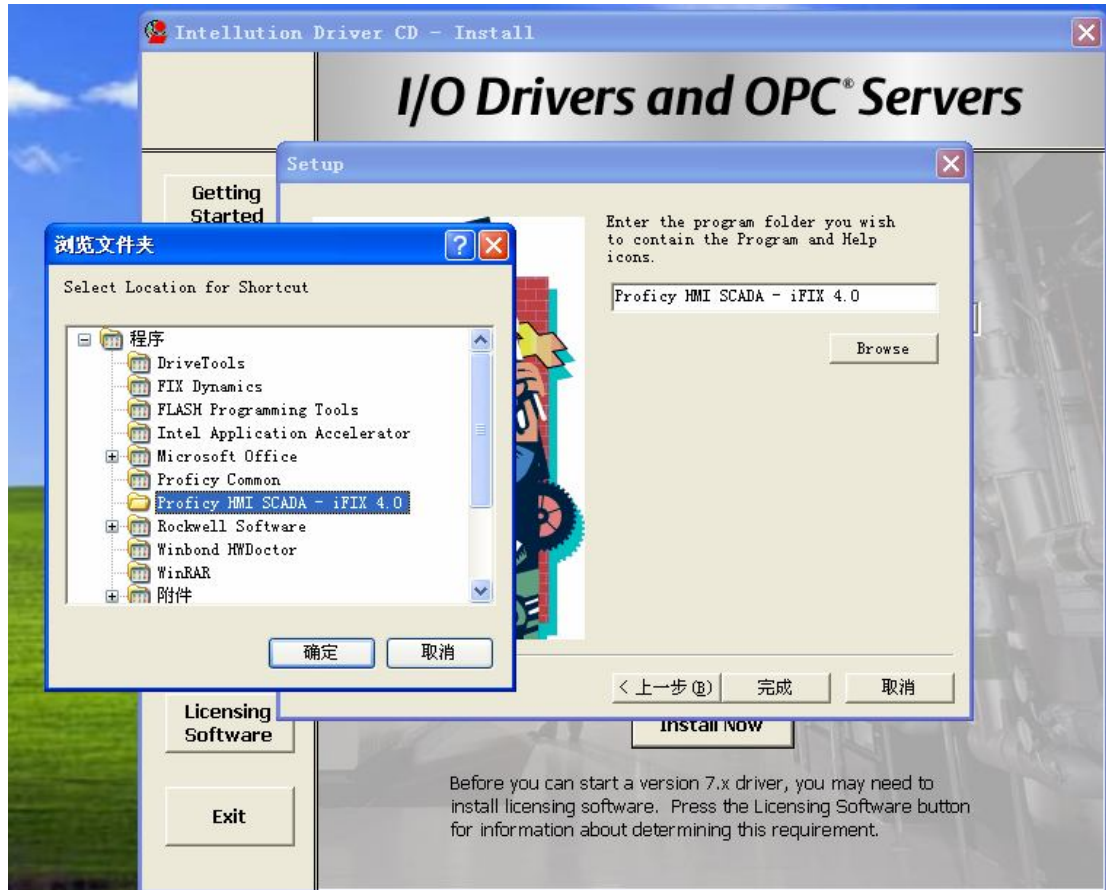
Intellution Driver CD - Install

I/O Drivers and OPC® Servers

Setup

Getting Started

浏览文件夹

Select Location for Shortcut

程序
DriveTools
FIX Dynamics
FLASH Programming Tools
Intel Application Accelerator
Microsoft Office
Proficy Common
Proficy HMI SCADA - iFIX 4.0
Rockwell Software
Winbond HWDoctor
WinRAR
附件

确定
取消

Enter the program folder you wish to contain the Program and Help icons.

Proficy HMI SCADA - iFIX 4.0

Browse

< 上一步(B)
完成
取消

Licensing Software

Install Now

Exit

Before you can start a version 7.x driver, you may need to install licensing software. Press the Licensing Software button for information about determining this requirement.